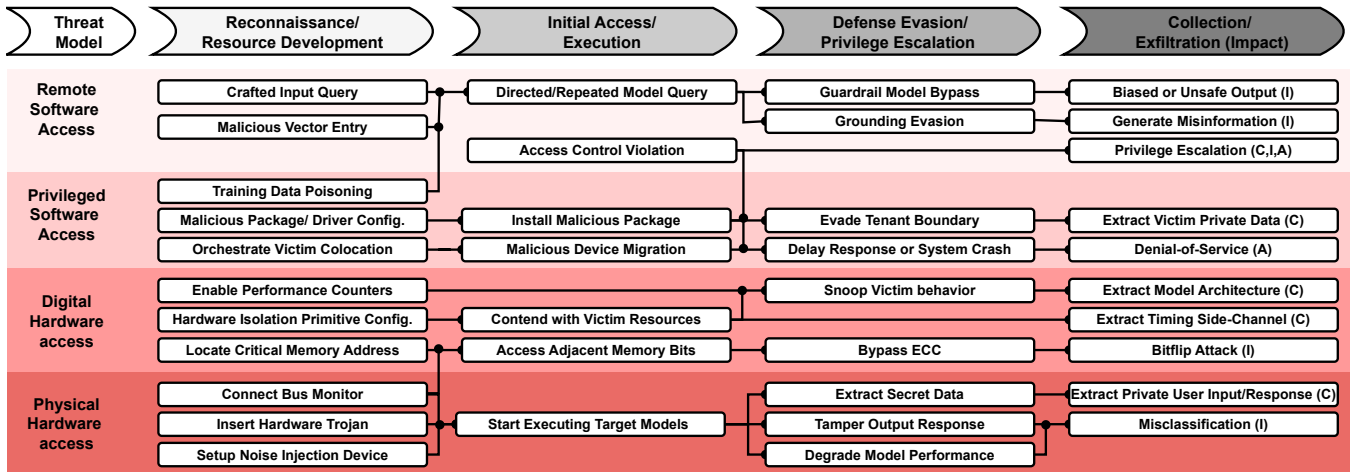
Threat Model

Reconnaissance/ Resource Development

Initial Access/ Execution

Defense Evasion/ Privilege Escalation

Collection/ Exfiltration (Impact)

Remote Software Access

Crafted Input Query

Malicious Vector Entry

Directed/Repeated Model Query

Guardrail Model Bypass

Grounding Evasion

Biased or Unsafe Output (I)

Generate Misinformation (I)

Access Control Violation

Privilege Escalation (C,I,A)

Privileged Software Access

Training Data Poisoning

Malicious Package/ Driver Config.

Install Malicious Package

Evade Tenant Boundary

Extract Victim Private Data (C)

Orchestrate Victim Colocation

Malicious Device Migration

Delay Response or System Crash

Denial-of-Service (A)

Digital Hardware access

Enable Performance Counters

Snoop Victim behavior

Extract Model Architecture (C)

Hardware Isolation Primitive Config.

Contend with Victim Resources

Extract Timing Side-Channel (C)

Locate Critical Memory Address

Access Adjacent Memory Bits

Bypass ECC

Bitflip Attack (I)

Physical Hardware access

Connect Bus Monitor

Extract Secret Data

Extract Private User Input/Response (C)

Insert Hardware Trojan

Start Executing Target Models

Tamper Output Response

Misclassification (I)

Setup Noise Injection Device

Degrade Model Performance